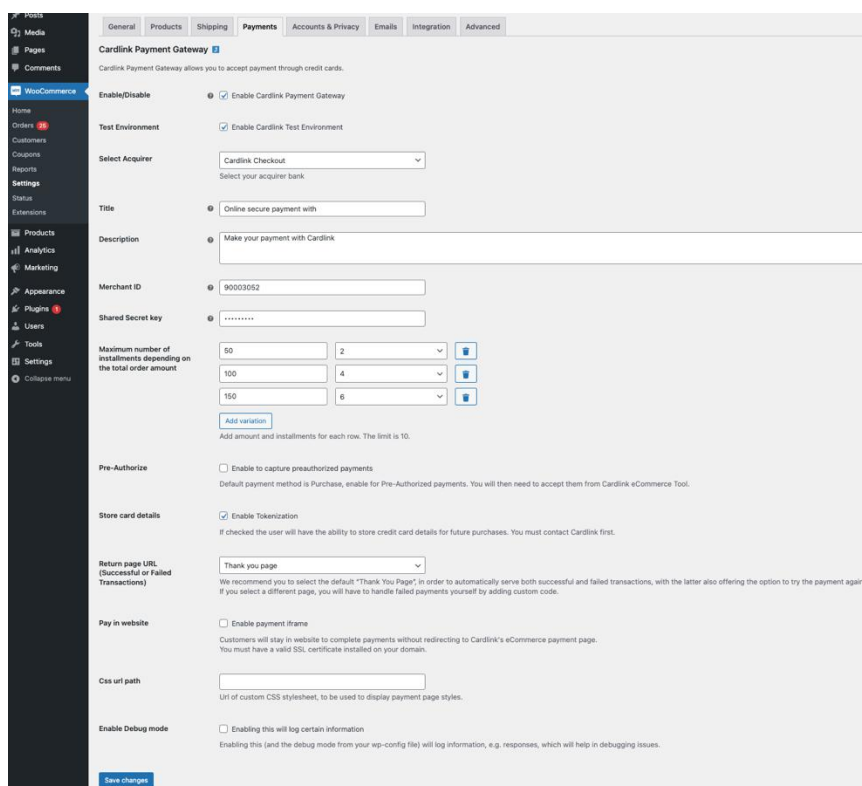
Posts
Media
Pages
Comments
WooCommerce
Home
Orders 26
Customers
Coupons
Reports
Settings
Status
Extensions
Products
Analytics
Marketing
Appearance
Plugins 1
Users
Tools
Settings
Collapse menu

General | Products | Shipping | Payments | Accounts & Privacy | Emails | Integration | Advanced

Cardlink Payment Gateway

Cardlink Payment Gateway allows you to accept payment through credit cards.

Enable/Disable
Enable Cardlink Payment Gateway

Test Environment
Enable Cardlink Test Environment

Select Acquirer
Cardlink Checkout
Select your acquirer bank

Title
Online secure payment with

Description
Make your payment with Cardlink

Merchant ID
90003052

Shared Secret key
•••••••••

Maximum number of installments depending on the total order amount
50 | 2
100 | 4
150 | 6
Add variation
Add amount and installments for each row. The limit is 10.

Pre-Authorize
Enable to capture preauthorized payments
Default payment method is Purchase, enable for Pre-Authorized payments. You will then need to accept them from Cardlink eCommerce Tool.

Store card details
Enable Tokenization
If checked the user will have the ability to store credit card details for future purchases. You must contact Cardlink first.

Return page URL (Successful or Failed Transactions)
Thank you page
We recommend you to select the default "Thank You Page", in order to automatically serve both successful and failed transactions, with the latter also offering the option to try the payment agai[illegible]
If you select a different page, you will have to handle failed payments yourself by adding custom code.

Pay in website
Enable payment iframe
Customers will stay in website to complete payments without redirecting to Cardlink's eCommerce payment page.
You must have a valid SSL certificate installed on your domain.

Css url path
Url of custom CSS stylesheet, to be used to display payment page styles.

Enable Debug mode
Enabling this will log certain information
Enabling this (and the debug mode from your wp-config file) will log information, e.g. responses, which will help in debugging issues.

Save changes